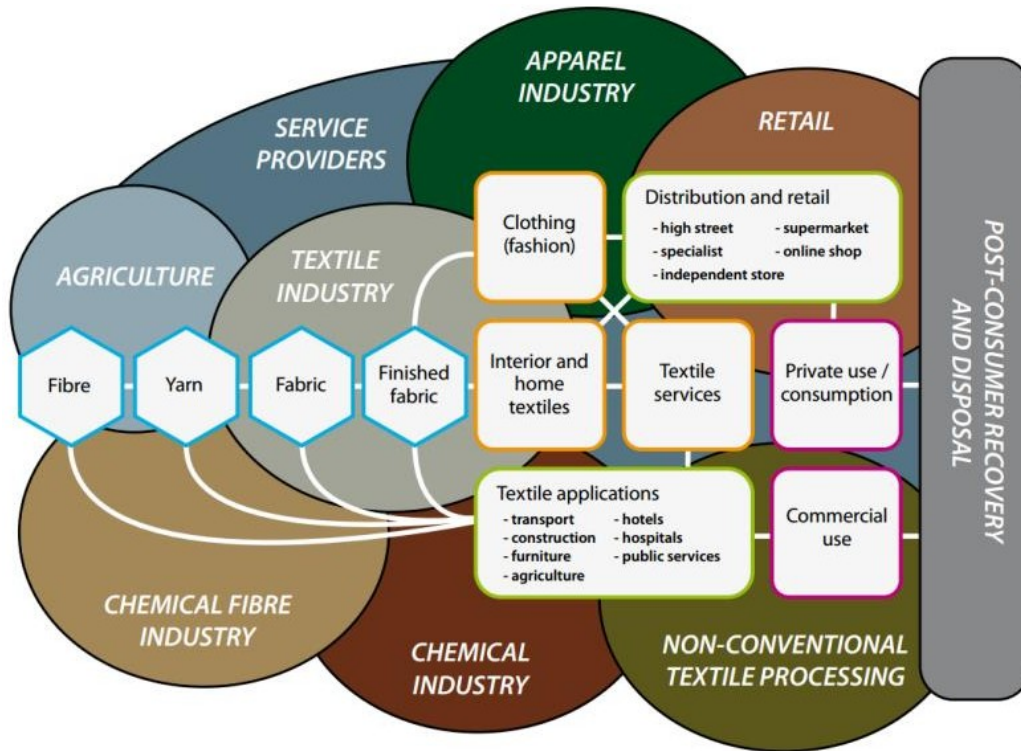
APPAREL INDUSTRY

SERVICE PROVIDERS

RETAIL

Clothing (fashion)

Distribution and retail
- high street
- supermarket
- specialist
- online shop
- independent store

POST-CONSUMER RECOVERY AND DISPOSAL

AGRICULTURE

TEXTILE INDUSTRY

Fibre

Yarn

Fabric

Finished fabric

Interior and home textiles

Textile services

Private use / consumption

Textile applications
- transport
- hotels
- construction
- hospitals
- furniture
- public services
- agriculture

Commercial use

CHEMICAL FIBRE INDUSTRY

CHEMICAL INDUSTRY

NON-CONVENTIONAL TEXTILE PROCESSING